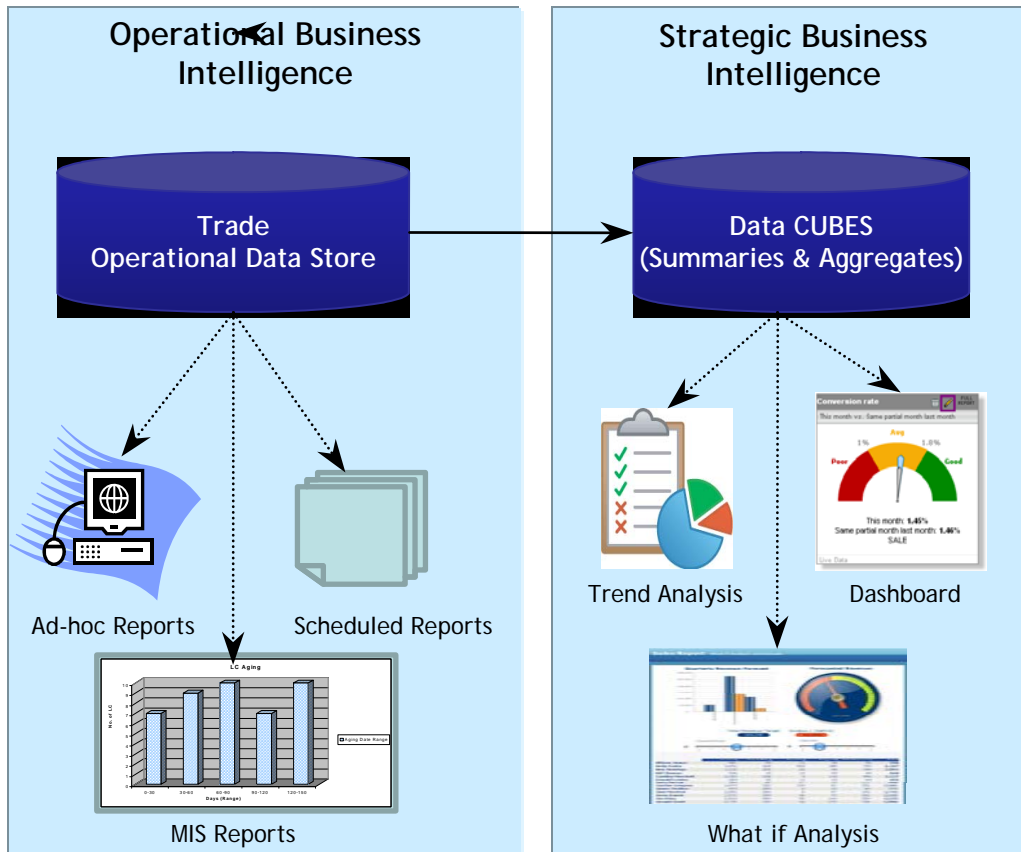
Operational Business Intelligence

Strategic Business Intelligence

Trade Operational Data Store

Data CUBES (Summaries & Aggregates)

Ad-hoc Reports

Scheduled Reports

LC Aging

No. of LC

Aging Date Range

0-30

30-60

60-90

90-120

120-150

Days (Range)

MIS Reports

Trend Analysis

Conversion rate

This month vs. Same partial month last month

Avg

1%

1.8%

Poor

Good

This month: 1.45%

Same partial month last month: 1.46%

SALE

Dashboard

What if Analysis